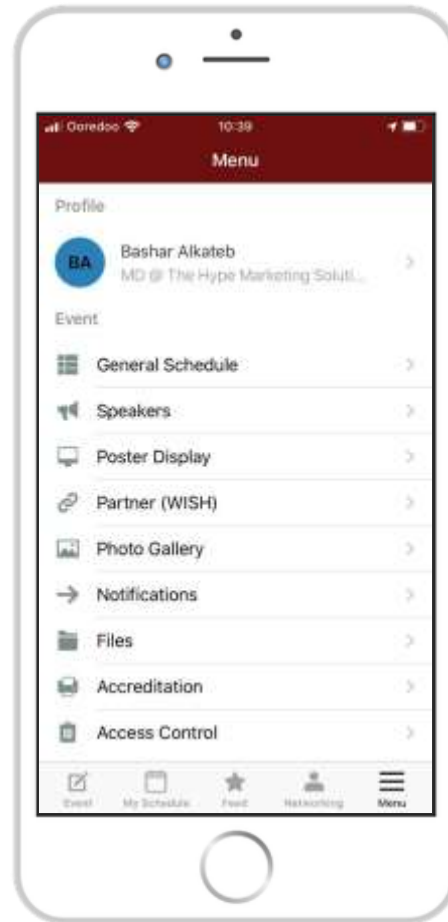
Ooredoo 10:39

Menu

Profile

BA Bashar Alkateb
MD @ The Hype Marketing Soluti...

Event

General Schedule

Speakers

Poster Display

Partner (WISH)

Photo Gallery

Notifications

Files

Accreditation

Access Control

Event My Schedule Feed Networking Menu